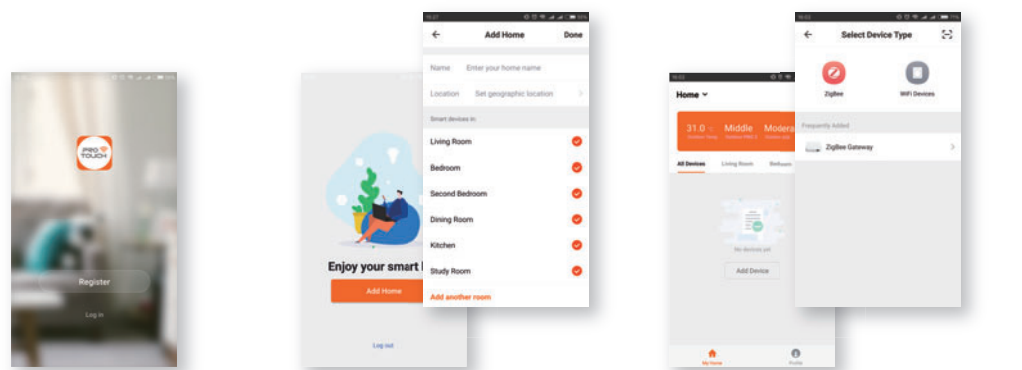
PRO TOUCH

Register

Log in

Enjoy your smart l

Add Home

Log out

Add Home

Done

Name Enter your home name

Location Set geographic location

Smart devices in

Living Room

Bedroom

Second Bedroom

Dining Room

Kitchen

Study Room

Add another room

Home

31.0

Middle

Modera

All Devices

Living Room

Bedroom

No devices yet

Add Device

My Home

Profile

Select Device Type

ZigBee

WiFi Devices

Frequently Added

ZigBee Gateway